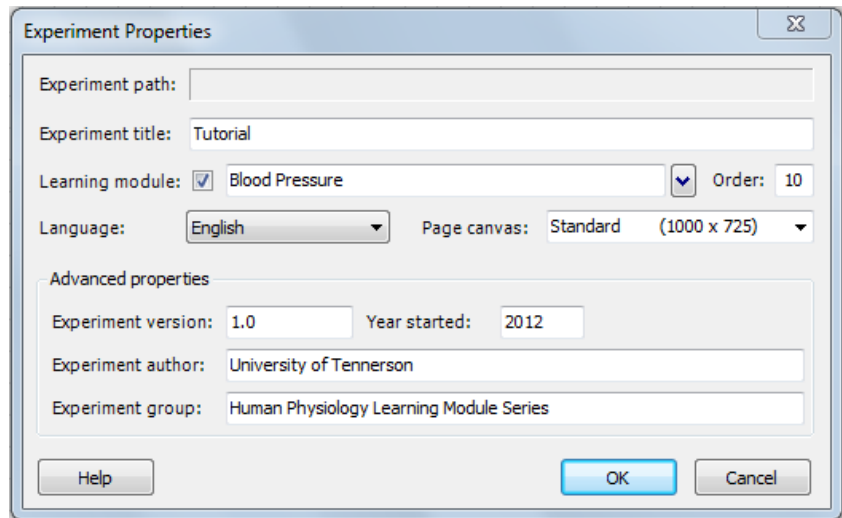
Experiment Properties

Experiment path:

Experiment title: Tutorial

Learning module: Blood Pressure

Order: 10

Language: English

Page canvas: Standard (1000 x 725)

Advanced properties

Experiment version: 1.0

Year started: 2012

Experiment author: University of Tennerson

Experiment group: Human Physiology Learning Module Series

Help

OK

Cancel